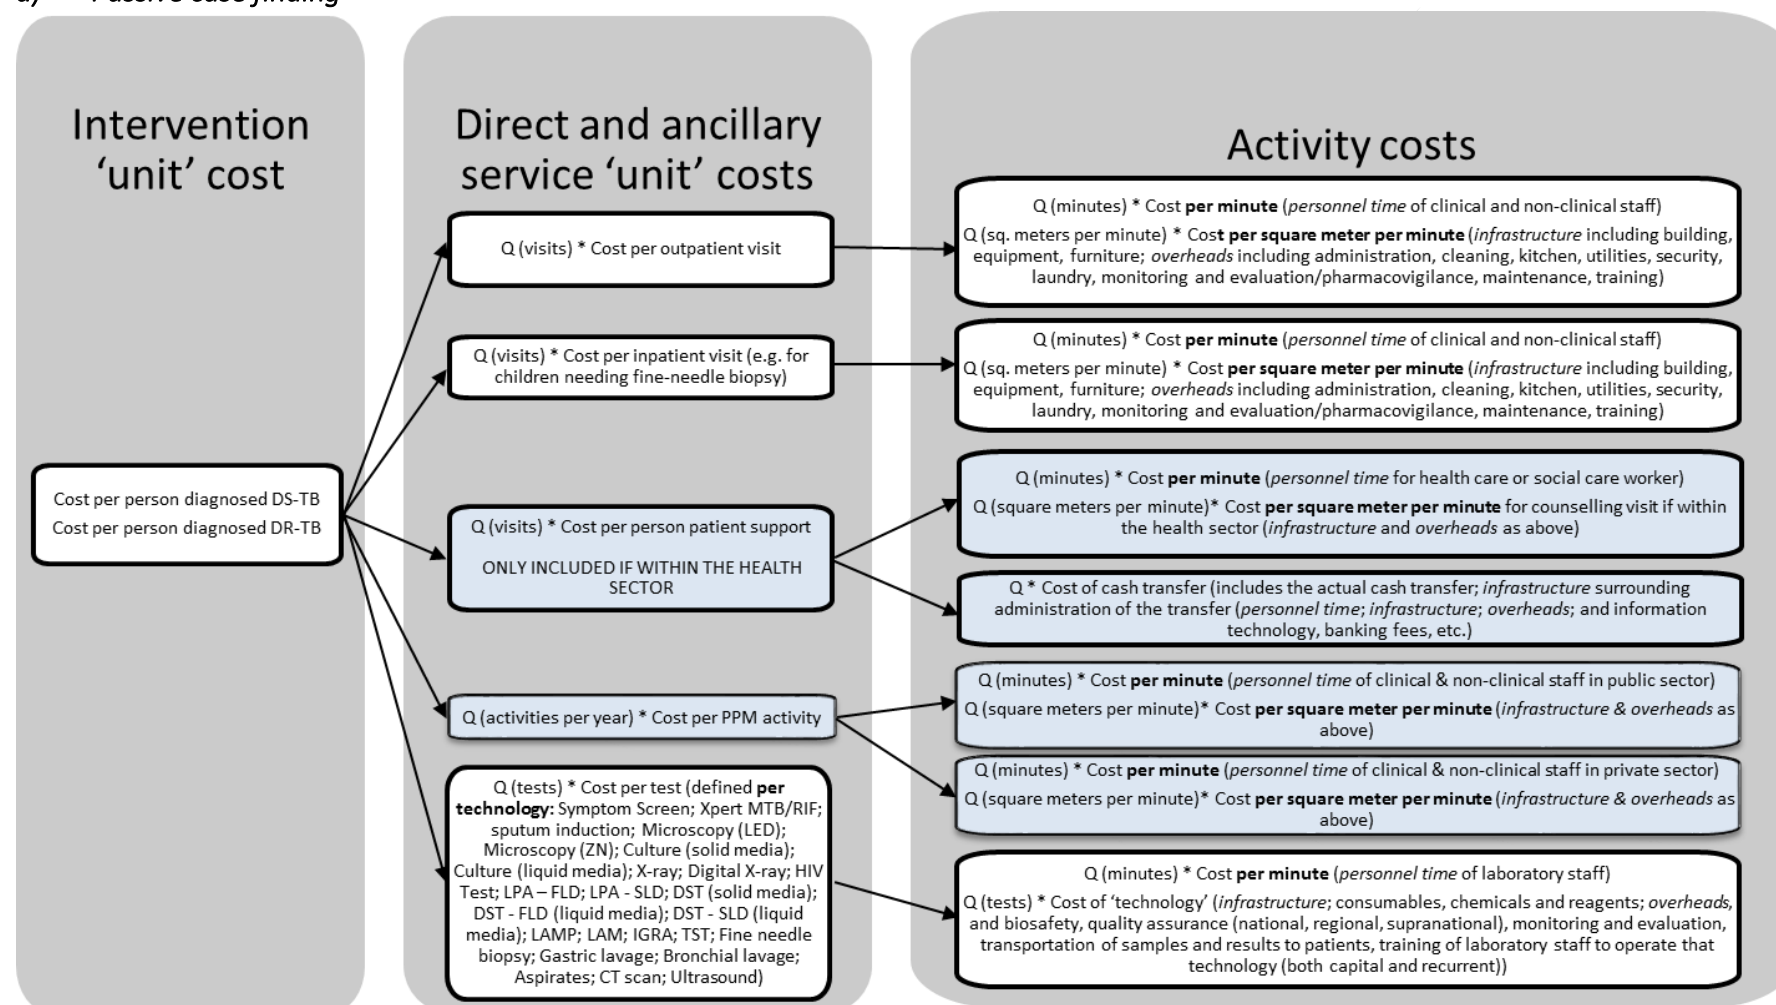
a) Passive case finding

Intervention 'unit' cost

Cost per person diagnosed DS-TB
Cost per person diagnosed DR-TB

Direct and ancillary service 'unit' costs

Q (visits) * Cost per outpatient visit

Q (visits) * Cost per inpatient visit (e.g. for children needing fine-needle biopsy)

Q (visits) * Cost per person patient support

ONLY INCLUDED IF WITHIN THE HEALTH SECTOR

Q (activities per year) * Cost per PPM activity

Q (tests) * Cost per test (defined **per technology:** Symptom Screen; Xpert MTB/RIF; sputum induction; Microscopy (LED); Microscopy (ZN); Culture (solid media); Culture (liquid media); X-ray; Digital X-ray; HIV Test; LPA – FLD; LPA - SLD; DST (solid media); DST - FLD (liquid media); DST - SLD (liquid media); LAMP; LAM; IGRA; TST; Fine needle biopsy; Gastric lavage; Bronchial lavage; Aspirates; CT scan; Ultrasound)

Activity costs

Q (minutes) * Cost **per minute** (*personnel time* of clinical and non-clinical staff)
Q (sq. meters per minute) * Cost **per square meter per minute** (*infrastructure* including building, equipment, furniture; *overheads* including administration, cleaning, kitchen, utilities, security, laundry, monitoring and evaluation/pharmacovigilance, maintenance, training)

Q (minutes) * Cost **per minute** (*personnel time* of clinical and non-clinical staff)
Q (sq. meters per minute) * Cost **per square meter per minute** (*infrastructure* including building, equipment, furniture; *overheads* including administration, cleaning, kitchen, utilities, security, laundry, monitoring and evaluation/pharmacovigilance, maintenance, training)

Q (minutes) * Cost **per minute** (*personnel time* for health care or social care worker)
Q (square meters per minute)* Cost **per square meter per minute** for counselling visit if within the health sector (*infrastructure* and *overheads* as above)

Q * Cost of cash transfer (includes the actual cash transfer; *infrastructure* surrounding administration of the transfer (*personnel time*; *infrastructure*; *overheads*; and information technology, banking fees, etc.)

Q (minutes) * Cost **per minute** (*personnel time* of clinical & non-clinical staff in public sector)
Q (square meters per minute)* Cost **per square meter per minute** (*infrastructure & overheads* as above)

Q (minutes) * Cost **per minute** (*personnel time* of clinical & non-clinical staff in private sector)
Q (square meters per minute)* Cost **per square meter per minute** (*infrastructure & overheads* as above)

Q (minutes) * Cost **per minute** (*personnel time* of laboratory staff)
Q (tests) * Cost of 'technology' (*infrastructure*; consumables, chemicals and reagents; *overheads*, and biosafety, quality assurance (national, regional, supranational), monitoring and evaluation, transportation of samples and results to patients, training of laboratory staff to operate that technology (both capital and recurrent))